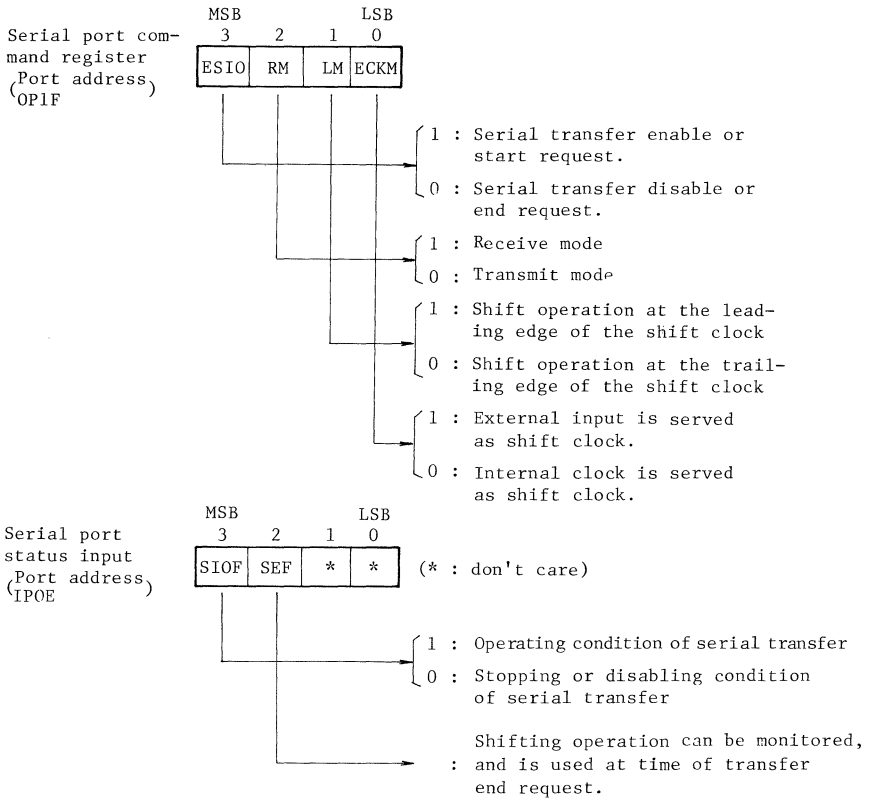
Serial port command register (Port address OP1F)

MSB LSB
3 2 1 0

| ESIO | RM | LM | ECKM |
|---|---|---|---|

1 : Serial transfer enable or start request.
0 : Serial transfer disable or end request.

1 : Receive mode
0 : Transmit mode

1 : Shift operation at the leading edge of the shift clock
0 : Shift operation at the trailing edge of the shift clock

1 : External input is served as shift clock.
0 : Internal clock is served as shift clock.

Serial port status input (Port address IPOE)

MSB LSB
3 2 1 0

| SIOF | SEF | * | * |
|---|---|---|---|

(* : don't care)

1 : Operating condition of serial transfer
0 : Stopping or disabling condition of serial transfer

: Shifting operation can be monitored, and is used at time of transfer end request.